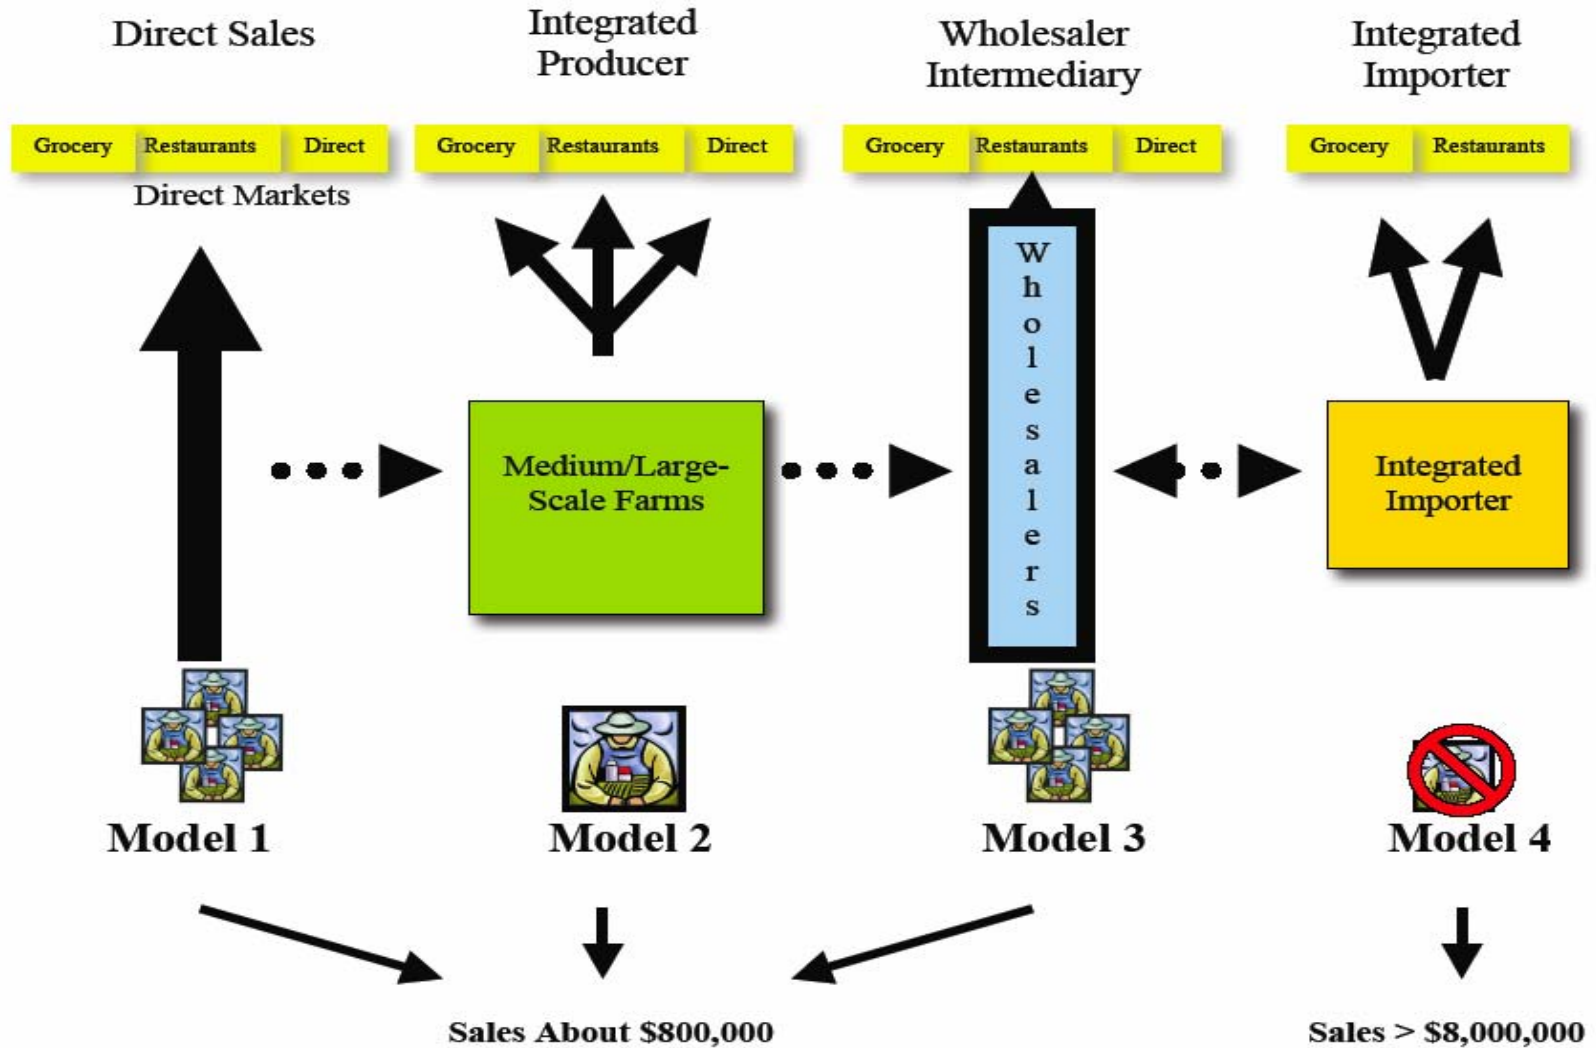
Direct Sales

Integrated Producer

Wholesaler Intermediary

Integrated Importer

| Grocery | Restaurants | Direct |
|---|---|---|

Direct Markets

| Grocery | Restaurants | Direct |
|---|---|---|

| Grocery | Restaurants | Direct |
|---|---|---|

| Grocery | Restaurants |
|---|---|

Medium/Large-Scale Farms

Wholesalers

Integrated Importer

Model 1

Model 2

Model 3

Model 4

Sales About \$800,000

Sales > \$8,000,000